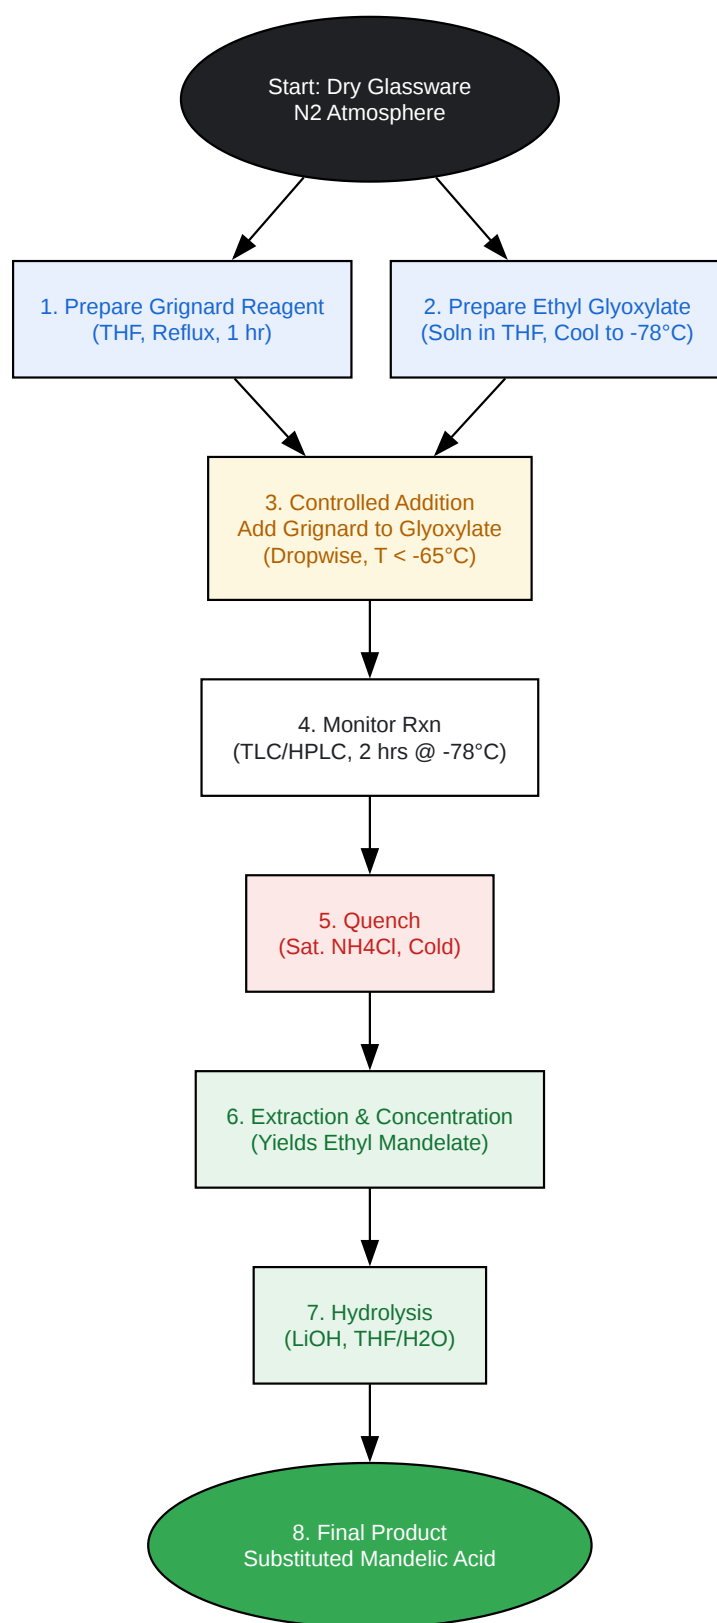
Start: Dry Glassware
N2 Atmosphere

1. Prepare Grignard Reagent
(THF, Reflux, 1 hr)

2. Prepare Ethyl Glyoxylate
(Soln in THF, Cool to -78°C)

3. Controlled Addition
Add Grignard to Glyoxylate
(Dropwise, T < -65°C)

4. Monitor Rxn
(TLC/HPLC, 2 hrs @ -78°C)

5. Quench
(Sat. NH4Cl, Cold)

6. Extraction & Concentration
(Yields Ethyl Mandelate)

7. Hydrolysis
(LiOH, THF/H2O)

8. Final Product
Substituted Mandelic Acid